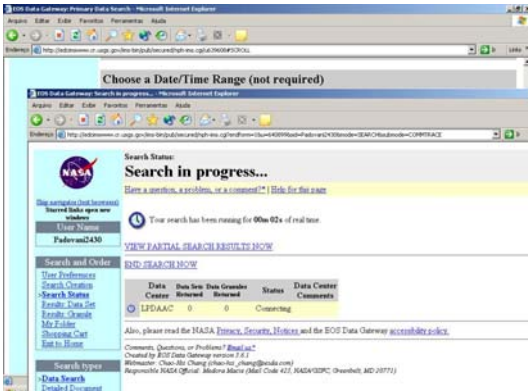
EOS Data Gateway: Primary Data Search - Microsoft Internet Explorer

Arquivo Editar Exibir Favoritos Ferramentas Ajuda

Endereço http://edcimswww.cr.usgs.gov/lmo-bin/pub/secure/nph-ims.cgi/u6396084SCROLL

Links

Choose a Date/Time Range (not required)

EOS Data Gateway: Search in progress... - Microsoft Internet Explorer

Arquivo Editar Exibir Favoritos Ferramentas Ajuda

Endereço http://edcimswww.cr.usgs.gov/lmo-bin/pub/secure/nph-ims.cgi?endform=1&u=6408998ad=Fadovani2430&mode=SEARCH&submode=COMMTRACE

Skip navigation (text browsers)
Starred links open new windows

User Name

Padovani2430

Search and Order

User Preferences
Search Creation
>Search Status
Results: Data Set
Results: Granule
My Folder
Shopping Cart
Exit to Home

Search types

>Data Search
Detailed Document

Search Status:

Search in progress...

Have a question, a problem, or a comment?* | Help for this page

Your search has been running for 00m 02s of real time.

VIEW PARTIAL SEARCH RESULTS NOW

END SEARCH NOW

| | Data Center | Data Sets Returned | Data Granules Returned | Status | Data Center Comments |
|---|---|---|---|---|---|
| | LPDAAC | 0 | 0 | Connecting | |

Also, please read the NASA Privacy, Security, Notices and the EOS Data Gateway accessibility policy.

Comments, Questions, or Problems? Email us*
Created by EOS Data Gateway version 5.8.1
Webmaster: Chao-Hsi Chang (chao-hsi_chang@raytheon.com)
Responsible NASA Official: Medora Macie (Mail Code 423, NASA/GSFC, Greenbelt, MD 20771)